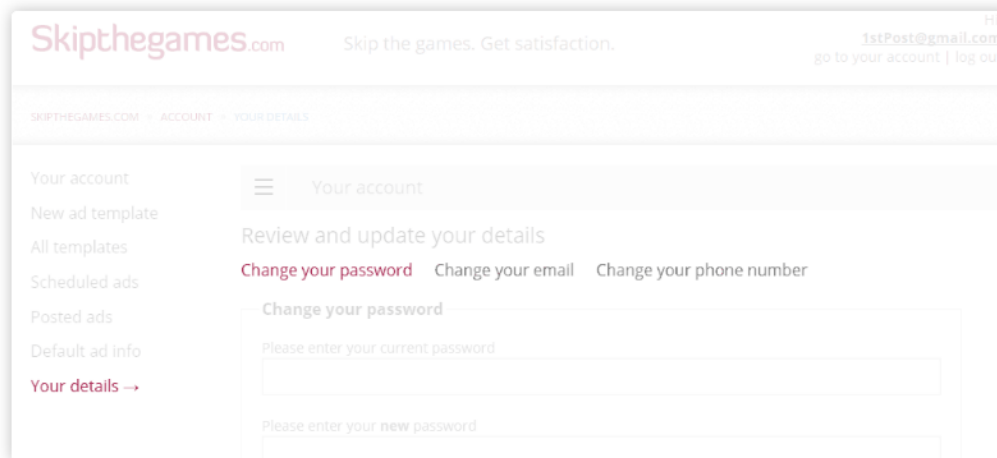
Skipthegames.com Skip the games. Get satisfaction.

Hi
1stPost@gmail.com
go to your account | log ou

SKIPTHEGAMES.COM > ACCOUNT > YOUR DETAILS

Your account
New ad template
All templates
Scheduled ads
Posted ads
Default ad info
Your details →

Your account

Review and update your details

Change your password Change your email Change your phone number

Change your password

Please enter your current password

Please enter your **new** password